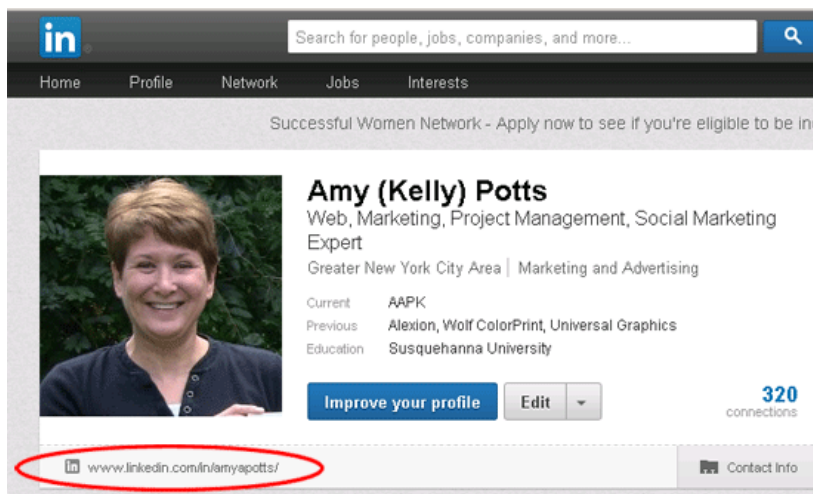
in

Search for people, jobs, companies, and more...

Home Profile Network Jobs Interests

Successful Women Network - Apply now to see if you're eligible to be in

Amy (Kelly) Potts

Web, Marketing, Project Management, Social Marketing Expert

Greater New York City Area | Marketing and Advertising

| Current | AAPK |
|---|---|
| Previous | Alexion, Wolf ColorPrint, Universal Graphics |
| Education | Susquehanna University |

Improve your profile

Edit

320
connections

www.linkedin.com/in/amyapotts/

Contact Info